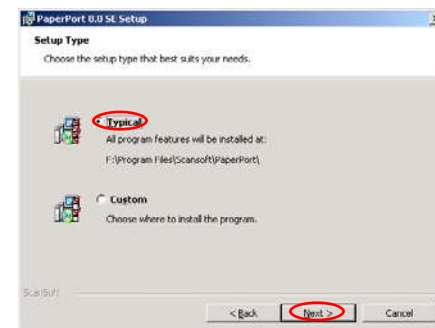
PaperPort 8.0 SE Setup

Setup Type

Choose the setup type that best suits your needs.

Typical
All program features will be installed at:
F:\Program Files\Scansoft\PaperPort\

Custom
Choose where to install the program.

ScanSoft

< Back
Next >
Cancel